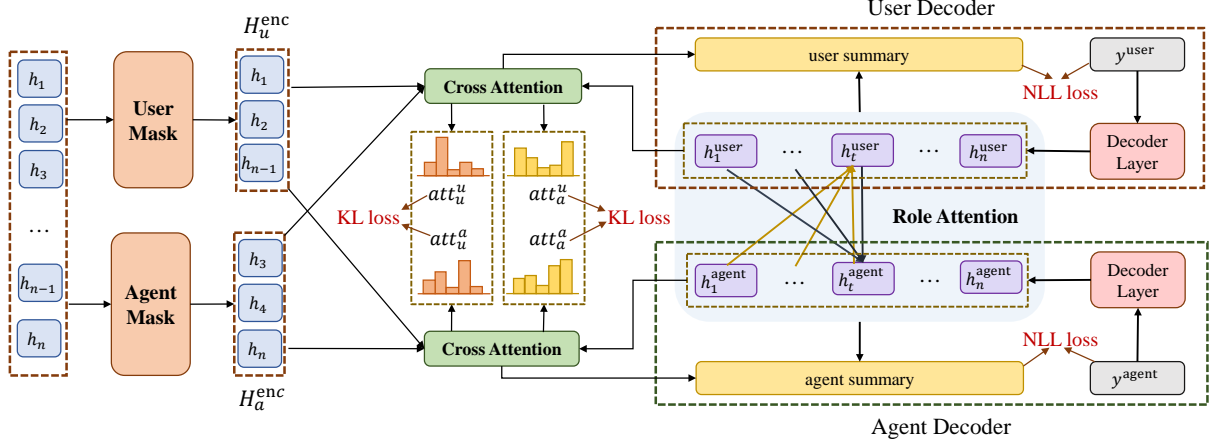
$h_1$
$h_2$
$h_3$
...
$h_{n-1}$
$h_n$

User Mask

Agent Mask

$H_u^{\text{enc}}$
$h_1$
$h_2$
$h_{n-1}$

$h_3$
$h_4$
$h_n$
$H_a^{\text{enc}}$

Cross Attention

$att_u^u$
$att_u^a$
$att_a^u$
$att_a^a$
KL loss
KL loss

Cross Attention

User Decoder
user summary
$y^{\text{user}}$
NLL loss
$h_1^{\text{user}}$ ... $h_t^{\text{user}}$ ... $h_n^{\text{user}}$
Decoder Layer

Role Attention

$h_1^{\text{agent}}$ ... $h_t^{\text{agent}}$ ... $h_n^{\text{agent}}$
Decoder Layer
NLL loss
agent summary
$y^{\text{agent}}$
Agent Decoder